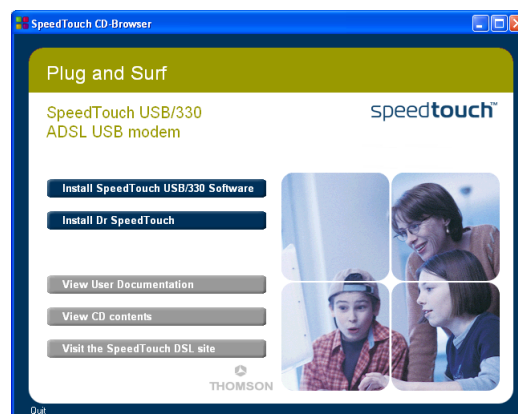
SpeedTouch CD-Browser

Plug and Surf

SpeedTouch USB/330
ADSL USB modem

speedtouch™

Install SpeedTouch USB/330 Software

Install Dr SpeedTouch

View User Documentation

View CD contents

Visit the SpeedTouch DSL site

THOMSON

Quit